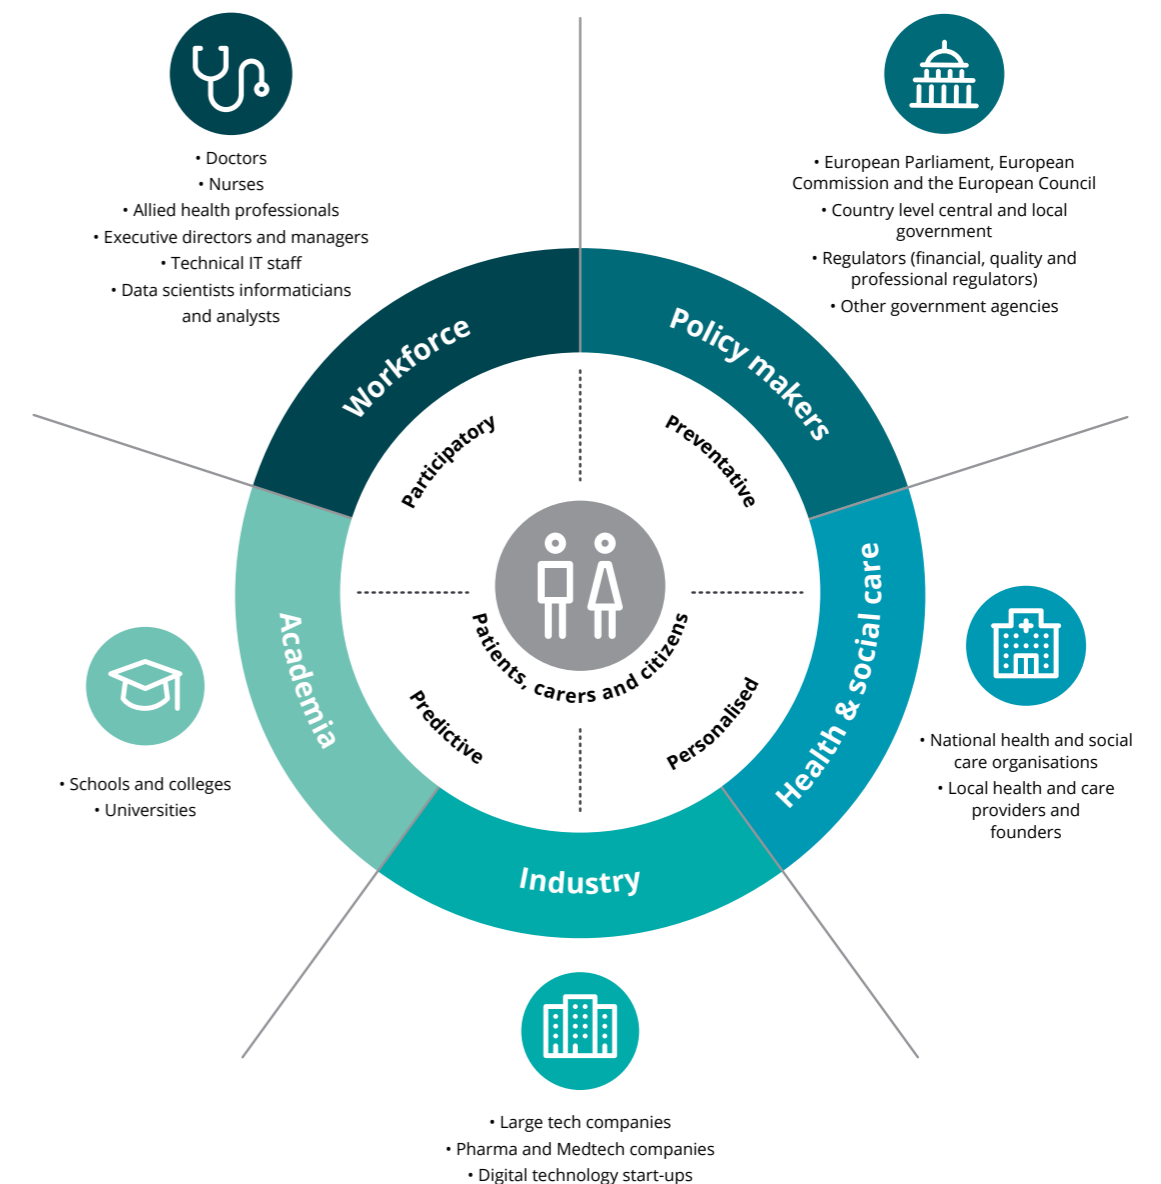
• Doctors
• Nurses
• Allied health professionals
• Executive directors and managers
• Technical IT staff
• Data scientists informaticians and analysts

• European Parliament, European Commission and the European Council
• Country level central and local government
• Regulators (financial, quality and professional regulators)
• Other government agencies

Workforce

Policy makers

Participatory

Preventative

Academia

Health & social care

Patients, carers and citizens

Predictive

Personalised

• Schools and colleges
• Universities

• National health and social care organisations
• Local health and care providers and founders

Industry

• Large tech companies
• Pharma and Medtech companies
• Digital technology start-ups